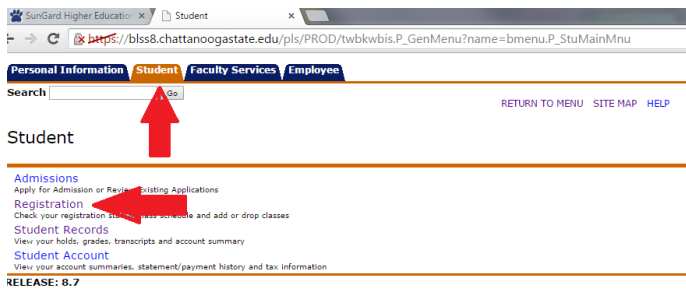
SunGard Higher Education × Student ×

https://blss8.chattanoogastate.edu/pls/PROD/twbkwbis.P_GenMenu?name=bmenu.P_StuMainMnu

Personal Information Student Faculty Services Employee

Search Go

RETURN TO MENU SITE MAP HELP

Student

Admissions
Apply for Admission or Review Existing Applications
Registration
Check your registration st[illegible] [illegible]ss schedule and add or drop classes
Student Records
View your holds, grades, transcripts and account summary
Student Account
View your account summaries, statement/payment history and tax information

RELEASE: 8.7